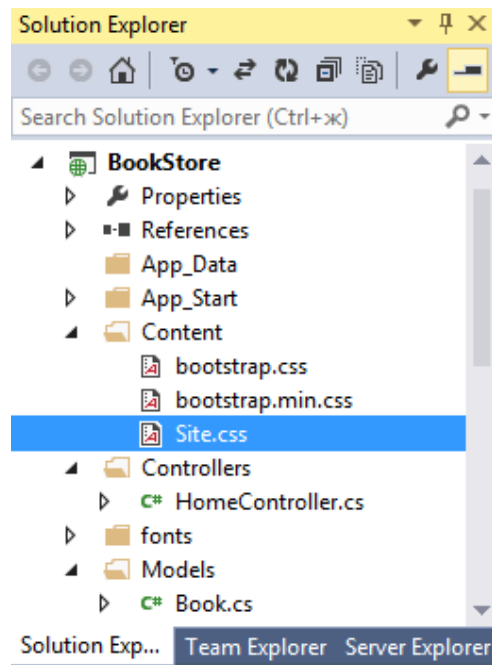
Solution Explorer

Search Solution Explorer (Ctrl+ж)

BookStore
Properties
References
App_Data
App_Start
Content
bootstrap.css
bootstrap.min.css
Site.css
Controllers
C# HomeController.cs
fonts
Models
C# Book.cs

Solution Exp... Team Explorer Server Explorer